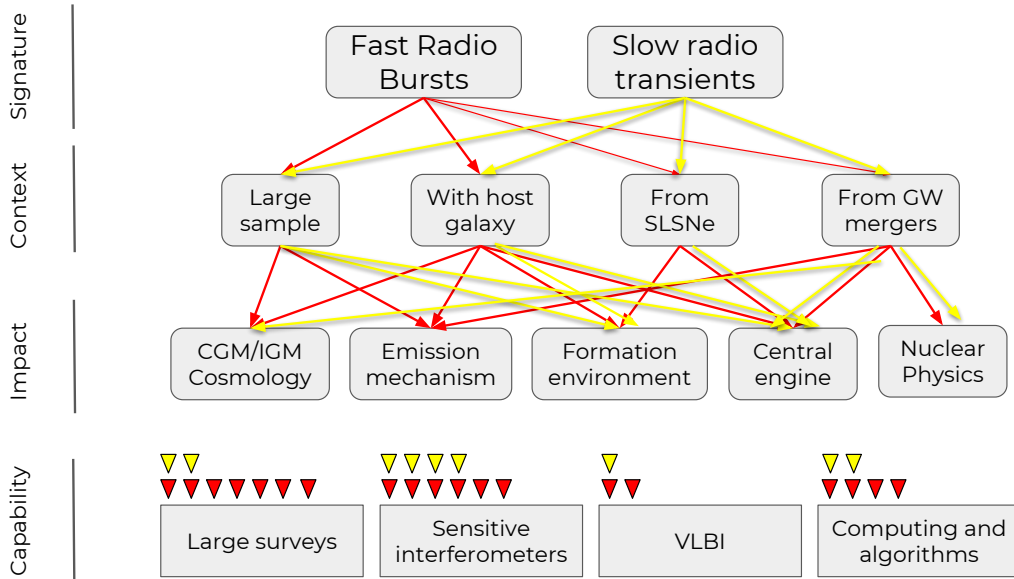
Signature

Fast Radio Bursts

Slow radio transients

Context

Large sample

With host galaxy

From SLSNe

From GW mergers

Impact

CGM/IGM Cosmology

Emission mechanism

Formation environment

Central engine

Nuclear Physics

Capability

Large surveys

Sensitive interferometers

VLBI

Computing and algorithms